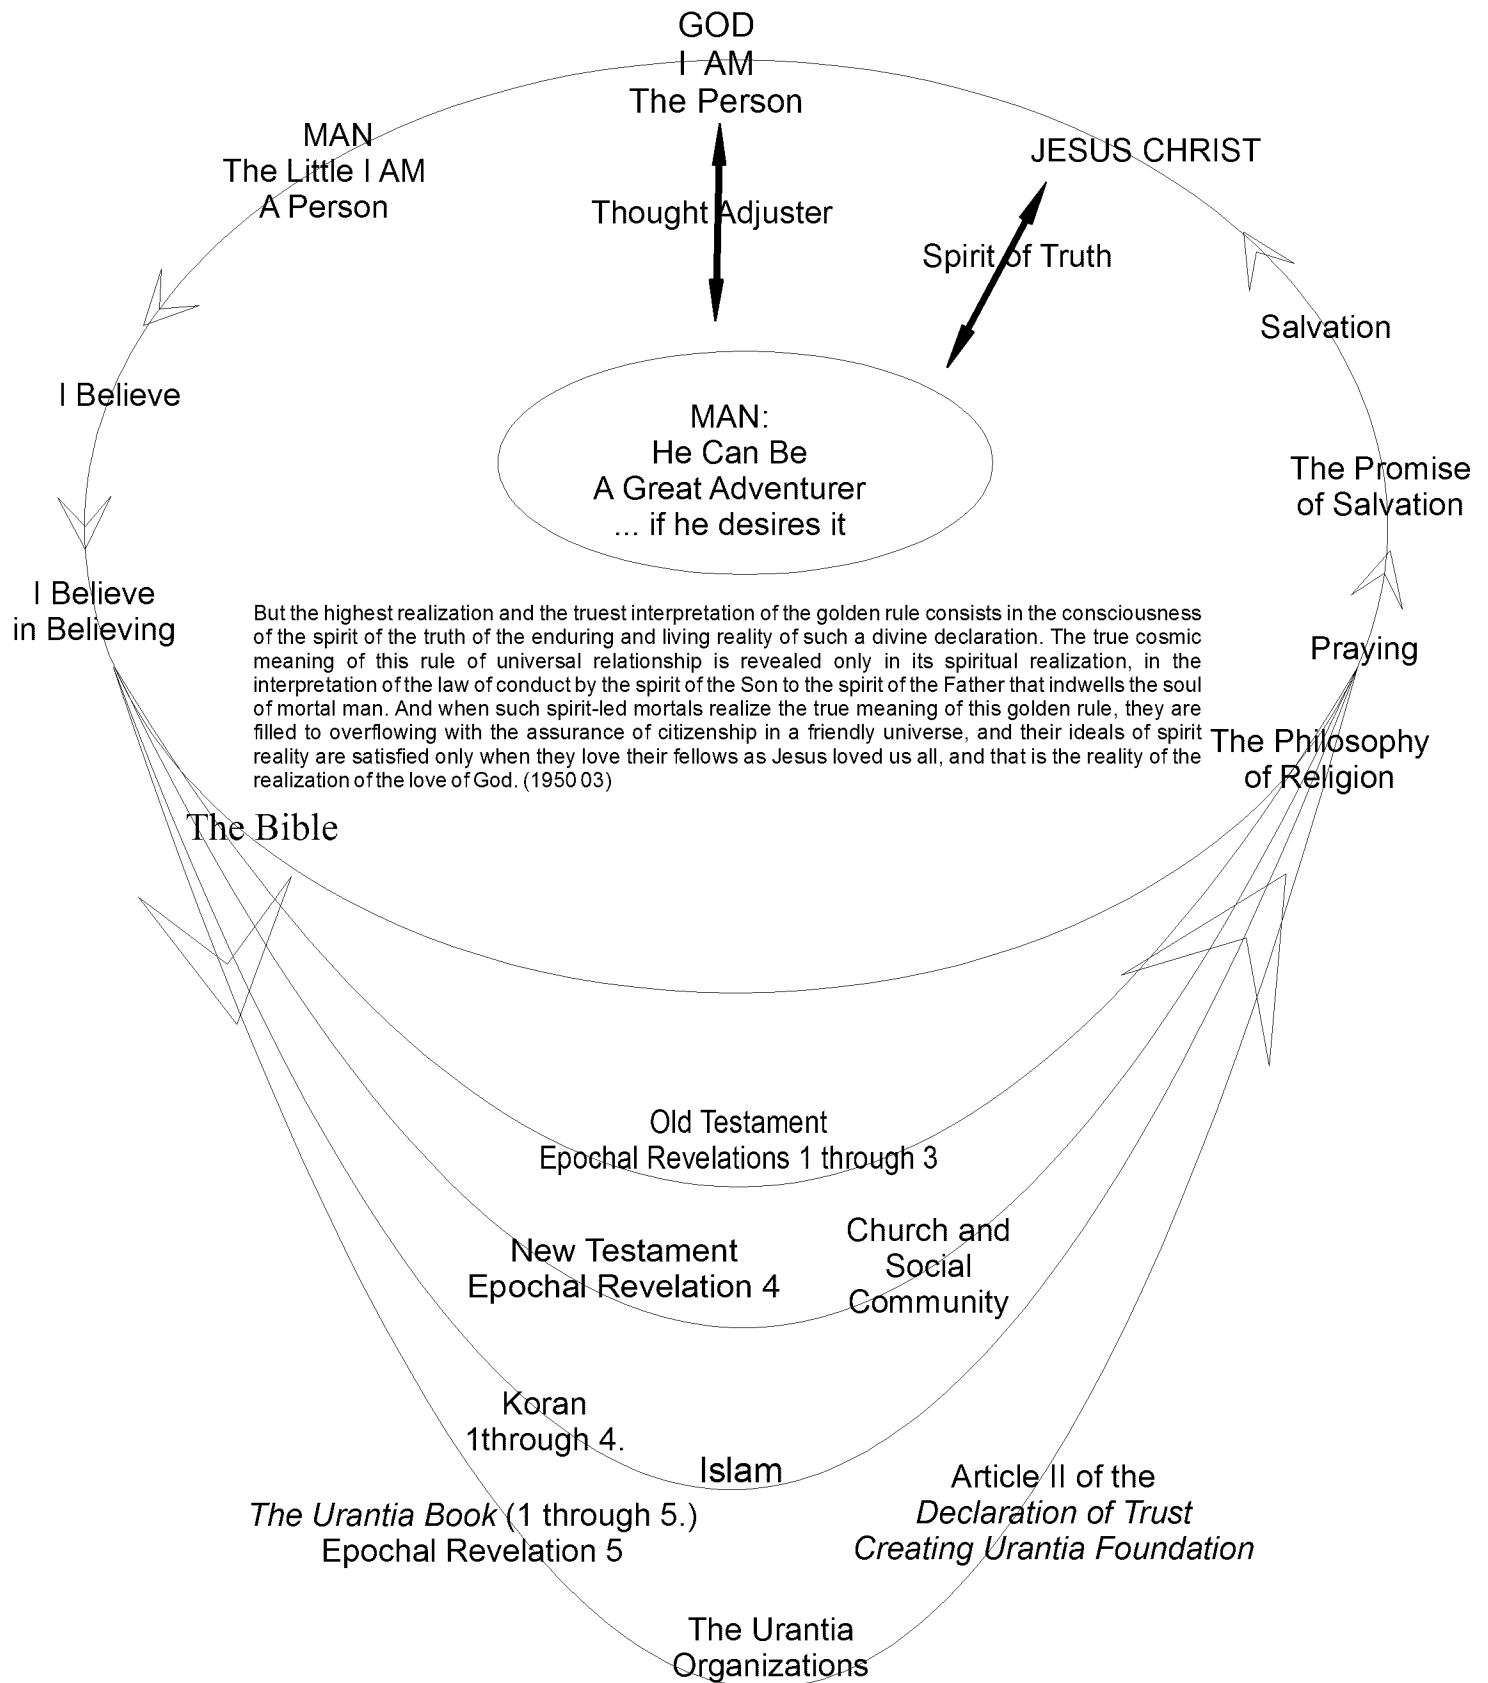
GOD
I AM
The Person

MAN
The Little I AM
A Person

JESUS CHRIST

Thought Adjuster

Spirit of Truth

Salvation

I Believe

MAN:
He Can Be
A Great Adventurer
... if he desires it

The Promise of Salvation

I Believe in Believing

But the highest realization and the truest interpretation of the golden rule consists in the consciousness of the spirit of the truth of the enduring and living reality of such a divine declaration. The true cosmic meaning of this rule of universal relationship is revealed only in its spiritual realization, in the interpretation of the law of conduct by the spirit of the Son to the spirit of the Father that indwells the soul of mortal man. And when such spirit-led mortals realize the true meaning of this golden rule, they are filled to overflowing with the assurance of citizenship in a friendly universe, and their ideals of spirit reality are satisfied only when they love their fellows as Jesus loved us all, and that is the reality of the realization of the love of God. (1950 03)

Praying

The Philosophy of Religion

The Bible

Old Testament
Epochal Revelations 1 through 3

New Testament
Epochal Revelation 4

Church and Social Community

Koran
1through 4.

Islam

Article II of the
*Declaration of Trust*
*Creating Urantia Foundation*

*The Urantia Book* (1 through 5.)
Epochal Revelation 5

The Urantia
Organizations